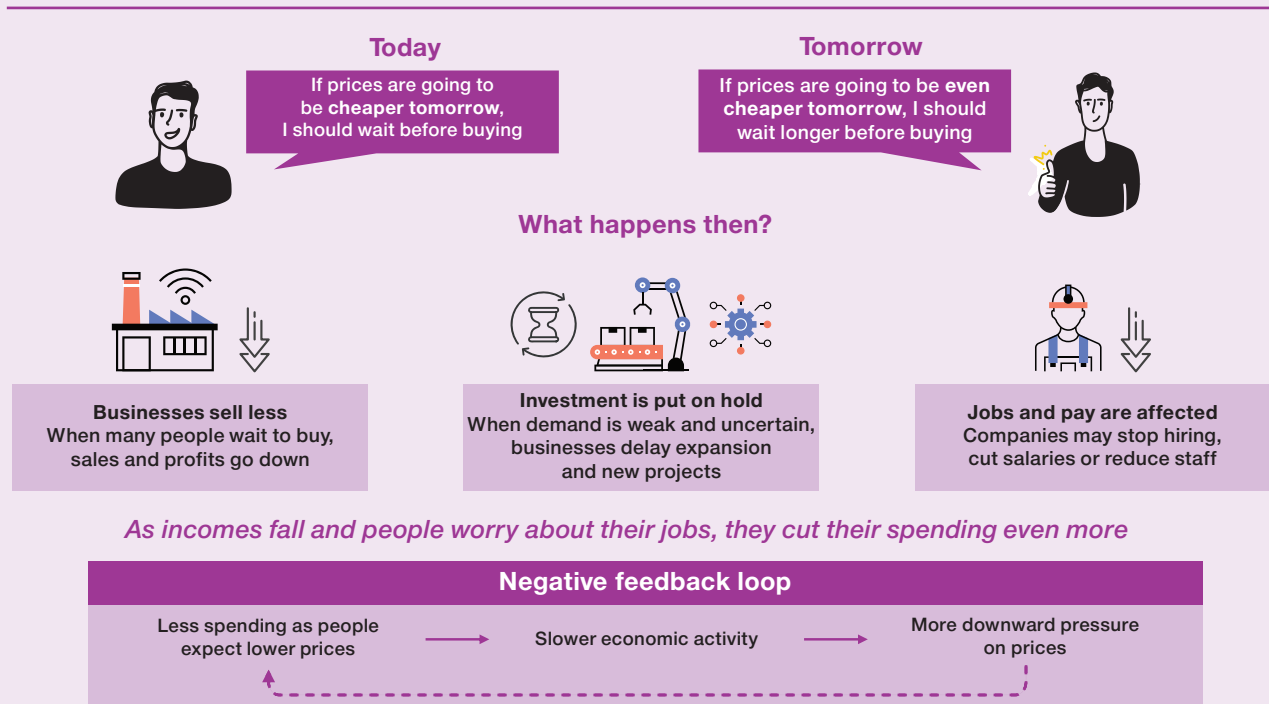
Today

If prices are going to be cheaper tomorrow, I should wait before buying

Tomorrow

If prices are going to be even cheaper tomorrow, I should wait longer before buying

What happens then?

Businesses sell less
When many people wait to buy, sales and profits go down

Investment is put on hold
When demand is weak and uncertain, businesses delay expansion and new projects

Jobs and pay are affected
Companies may stop hiring, cut salaries or reduce staff

As incomes fall and people worry about their jobs, they cut their spending even more

Negative feedback loop

Less spending as people expect lower prices

Slower economic activity

More downward pressure on prices